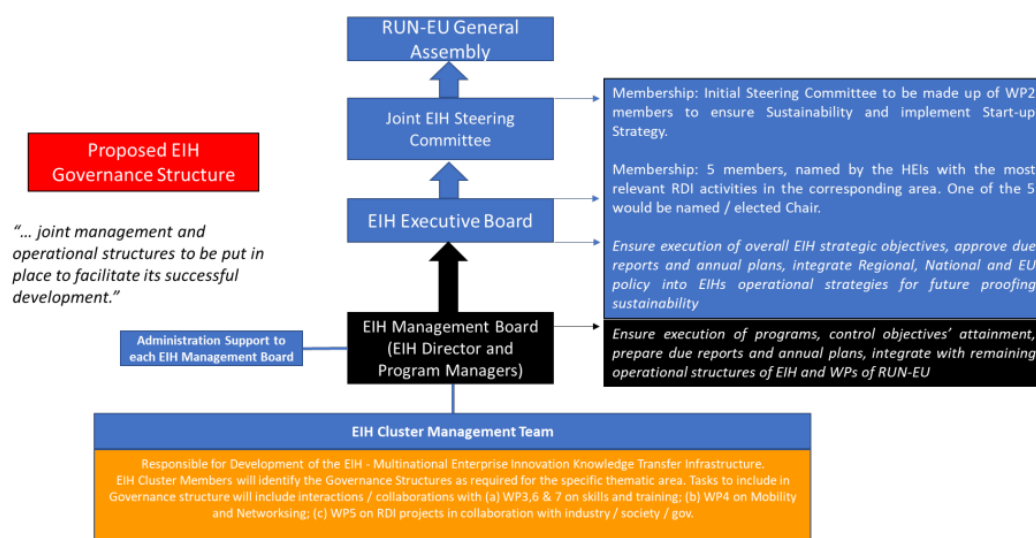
RUN-EU General Assembly

Joint EIH Steering Committee

EIH Executive Board

Proposed EIH Governance Structure

"... joint management and operational structures to be put in place to facilitate its successful development."

Membership: Initial Steering Committee to be made up of WP2 members to ensure Sustainability and implement Start-up Strategy.

Membership: 5 members, named by the HEIs with the most relevant RDI activities in the corresponding area. One of the 5 would be named / elected Chair.

Ensure execution of overall EIH strategic objectives, approve due reports and annual plans, integrate Regional, National and EU policy into EIHs operational strategies for future proofing sustainability

Administration Support to each EIH Management Board

EIH Management Board (EIH Director and Program Managers)

Ensure execution of programs, control objectives' attainment, prepare due reports and annual plans, integrate with remaining operational structures of EIH and WPs of RUN-EU

EIH Cluster Management Team

Responsible for Development of the EIH - Multinational Enterprise Innovation Knowledge Transfer Infrastructure. EIH Cluster Members will identify the Governance Structures as required for the specific thematic area. Tasks to include in Governance structure will include interactions / collaborations with (a) WP3,6 & 7 on skills and training; (b) WP4 on Mobility and Networking; (c) WP5 on RDI projects in collaboration with industry / society / gov.